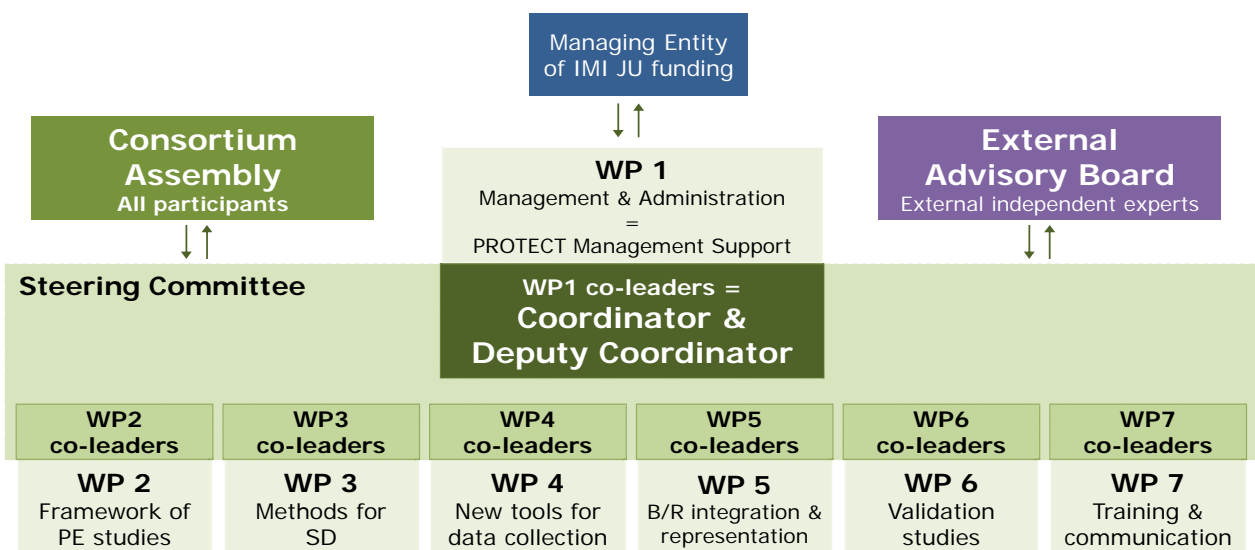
Managing Entity of IMI JU funding

Consortium Assembly
All participants

WP 1
Management & Administration
=
PROTECT Management Support

External Advisory Board
External independent experts

Steering Committee

WP1 co-leaders =
Coordinator & Deputy Coordinator

WP2 co-leaders

WP 2
Framework of PE studies

WP3 co-leaders

WP 3
Methods for SD

WP4 co-leaders

WP 4
New tools for data collection

WP5 co-leaders

WP 5
B/R integration & representation

WP6 co-leaders

WP 6
Validation studies

WP7 co-leaders

WP 7
Training & communication